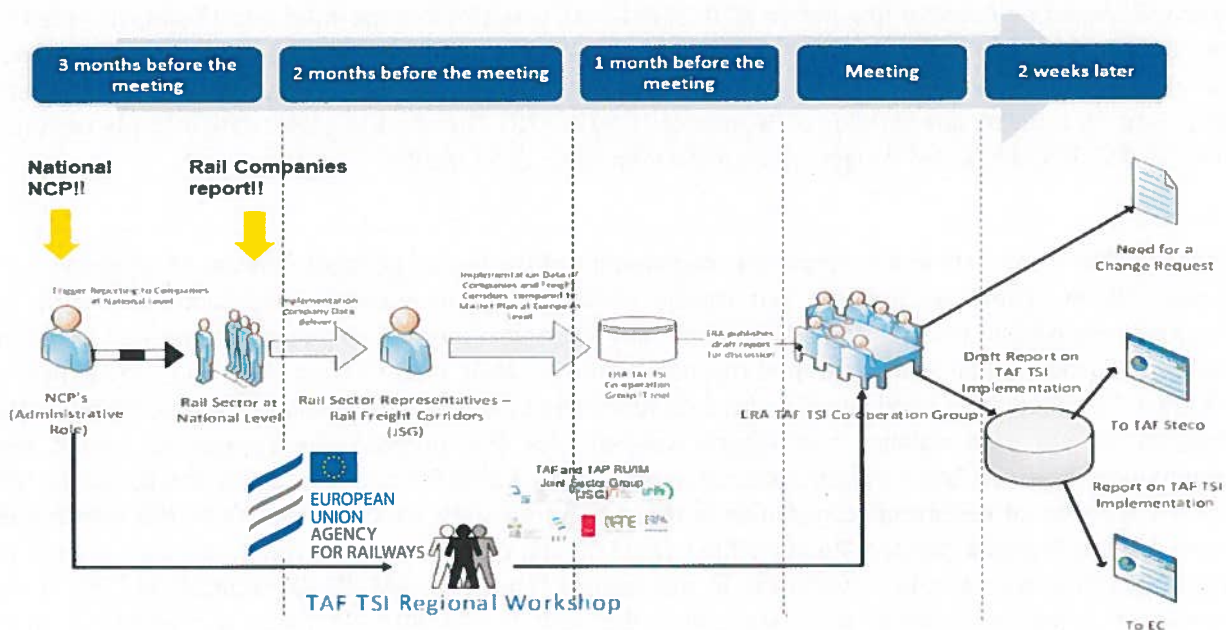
3 months before the meeting

2 months before the meeting

1 month before the meeting

Meeting

2 weeks later

National NCP!!

Rail Companies report!!

Trigger Reporting to Companies at National level

Implementation company Data delivery

Implementation Data of Companies and Freight Corridors compared to Master Plan at European level

ERA publishes draft report for discussion

Need for a Change Request

NCP's (Administrative Role)

Rail Sector at National Level

Rail Sector Representatives – Rail Freight Corridors (JSG)

ERA TAF TSI Cooperation Group (T level)

ERA TAF TSI Cooperation Group

Draft Report on TAF TSI Implementation

To TAF Steco

Report on TAF TSI Implementation

EUROPEAN UNION AGENCY FOR RAILWAYS

TAF and TAP RU/IM Joint Sector Group (JSG)

TAF TSI Regional Workshop

To EC